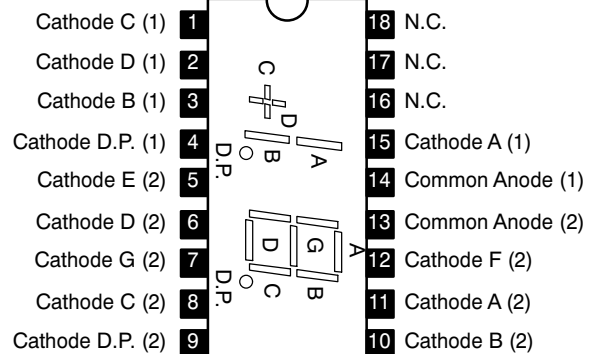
Cathode C (1) 1
Cathode D (1) 2
Cathode B (1) 3
Cathode D.P. (1) 4
Cathode E (2) 5
Cathode D (2) 6
Cathode G (2) 7
Cathode C (2) 8
Cathode D.P. (2) 9

18 N.C.
17 N.C.
16 N.C.
15 Cathode A (1)
14 Common Anode (1)
13 Common Anode (2)
12 Cathode F (2)
11 Cathode A (2)
10 Cathode B (2)

C
D
B
A
D.P.

D
G
A
B
C
D.P.